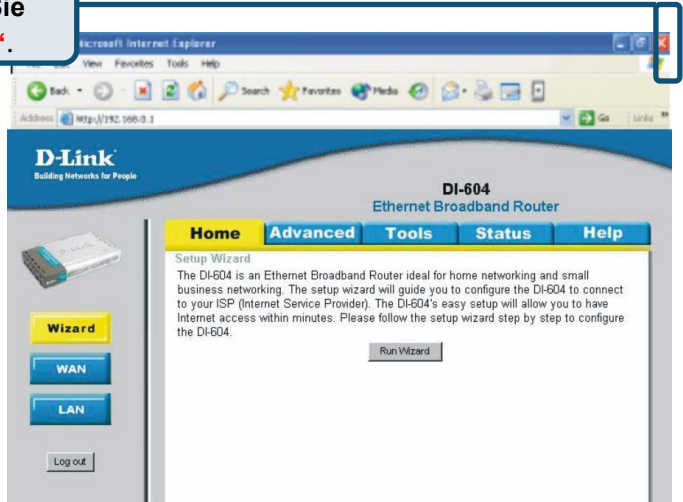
Sie
“.

Microsoft Internet Explorer
View Favorites Tools Help
Back Search Favorites Media
Address http://192.168.0.1
Go Links

D-Link
Building Networks for People

DI-604
Ethernet Broadband Router

Home Advanced Tools Status Help

Setup Wizard
The DI-604 is an Ethernet Broadband Router ideal for home networking and small business networking. The setup wizard will guide you to configure the DI-604 to connect to your ISP (Internet Service Provider). The DI-604's easy setup will allow you to have Internet access within minutes. Please follow the setup wizard step by step to configure the DI-604.

Run Wizard

Wizard
WAN
LAN
Log out